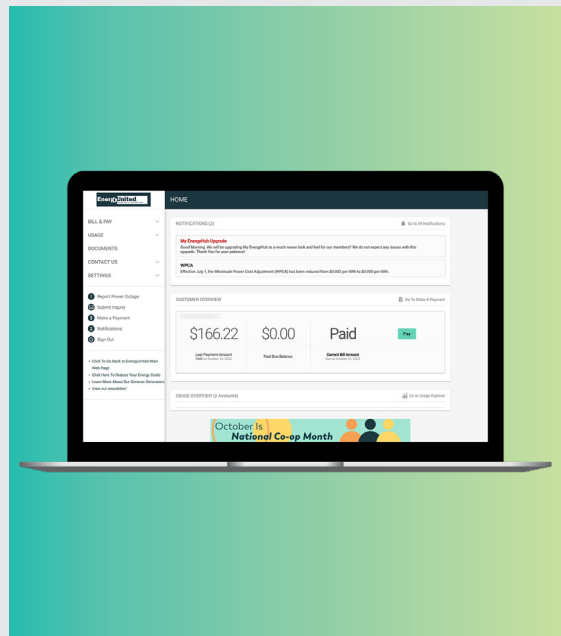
EnergyUnited

HOME

BILL & PAY
USAGE
DOCUMENTS
CONTACT US
SETTINGS

Report Power Outage
Submit Inquiry
Make a Payment
Notifications
Sign Out

• Click To Go Back to EnergyUnited Main Web Page
• Click Here To Reduce Your Energy Costs
• Learn More About Our Generac Generators
• View our newsletter!

NOTIFICATIONS (2)
Go to All Notifications

My EnergyHub Upgrade
Good Morning. We will be upgrading My EnergyHub to a much newer look and feel for our members! We do not expect any issues with this upgrade. Thank You for your patience!

WPCA
Effective July 1, the Wholesale Power Cost Adjustment (WPCA) has been reduced from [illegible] per kWh to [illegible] per kWh.

CUSTOMER OVERVIEW
Go To Make A Payment

$166.22
Last Payment Amount
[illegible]

$0.00
Past Due Balance

Paid
Current Bill Amount
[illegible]

Pay

USAGE OVERVIEW (2 Accounts)
Go To Usage Explorer

October Is
National Co-op Month